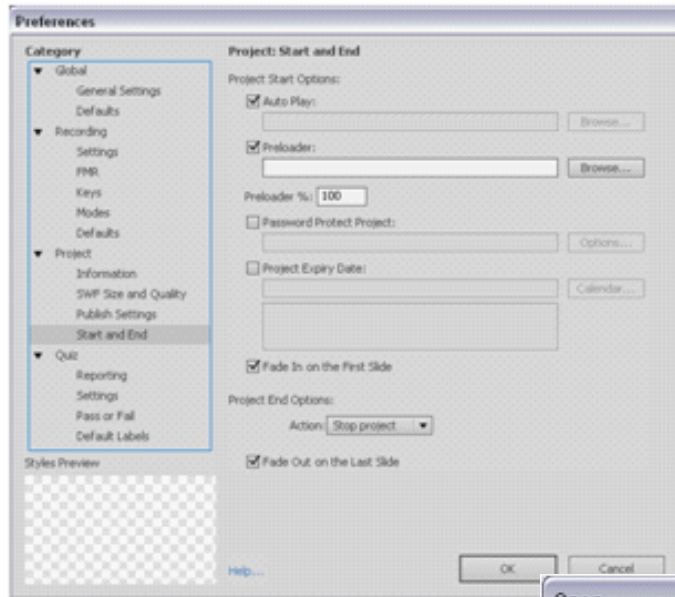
Preferences

Category

Global
General Settings
Defaults
Recording
Settings
FMR
Keys
Modes
Defaults
Project
Information
SWF Size and Quality
Publish Settings
Start and End
Quiz
Reporting
Settings
Pass or Fail
Default Labels

Styles Preview

Project: Start and End

Project Start Options:

Auto Play:

Browse...

Preloader:

Browse...

Preloader %: 100

Password Protect Project:

Options...

Project Expiry Date:

Calendar...

Fade In on the First Slide

Project End Options:

Action: Stop project

Fade Out on the Last Slide

Help...

OK

Cancel